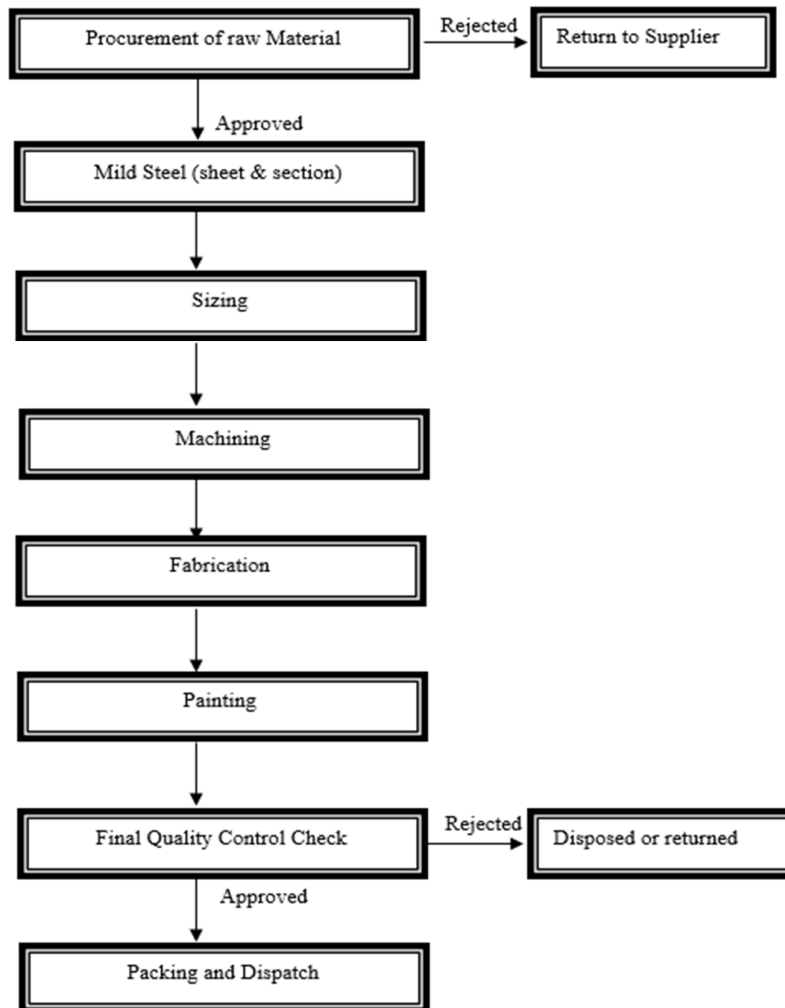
Procurement of raw Material

Rejected

Return to Supplier

Approved

Mild Steel (sheet & section)

Sizing

Machining

Fabrication

Painting

Final Quality Control Check

Rejected

Disposed or returned

Approved

Packing and Dispatch